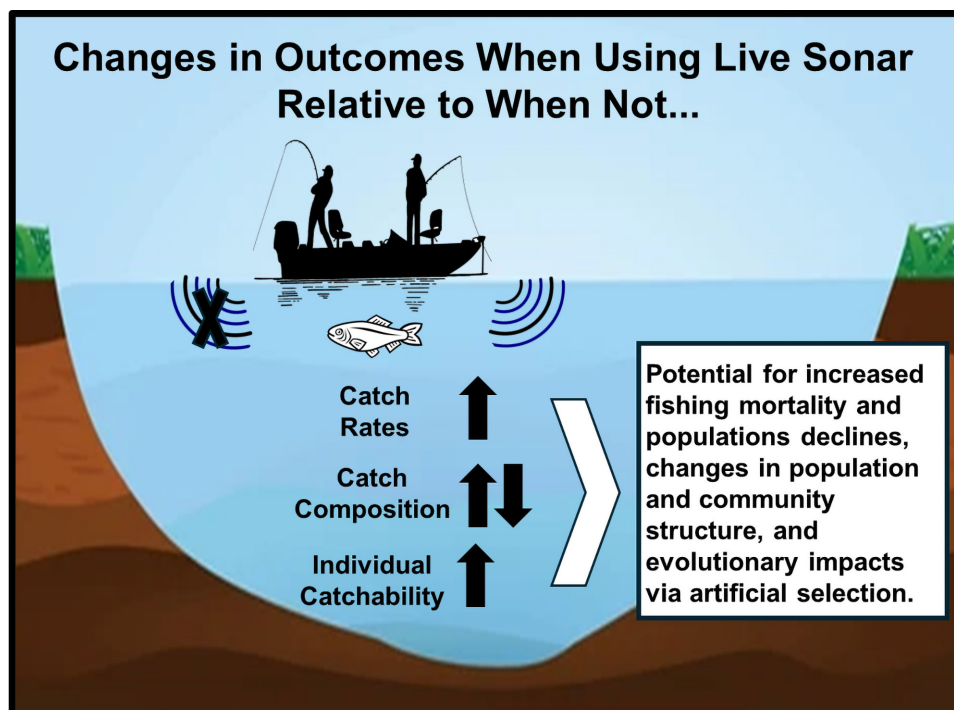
Changes in Outcomes When Using Live Sonar Relative to When Not...

Catch Rates

Catch Composition

Individual Catchability

Potential for increased fishing mortality and populations declines, changes in population and community structure, and evolutionary impacts via artificial selection.